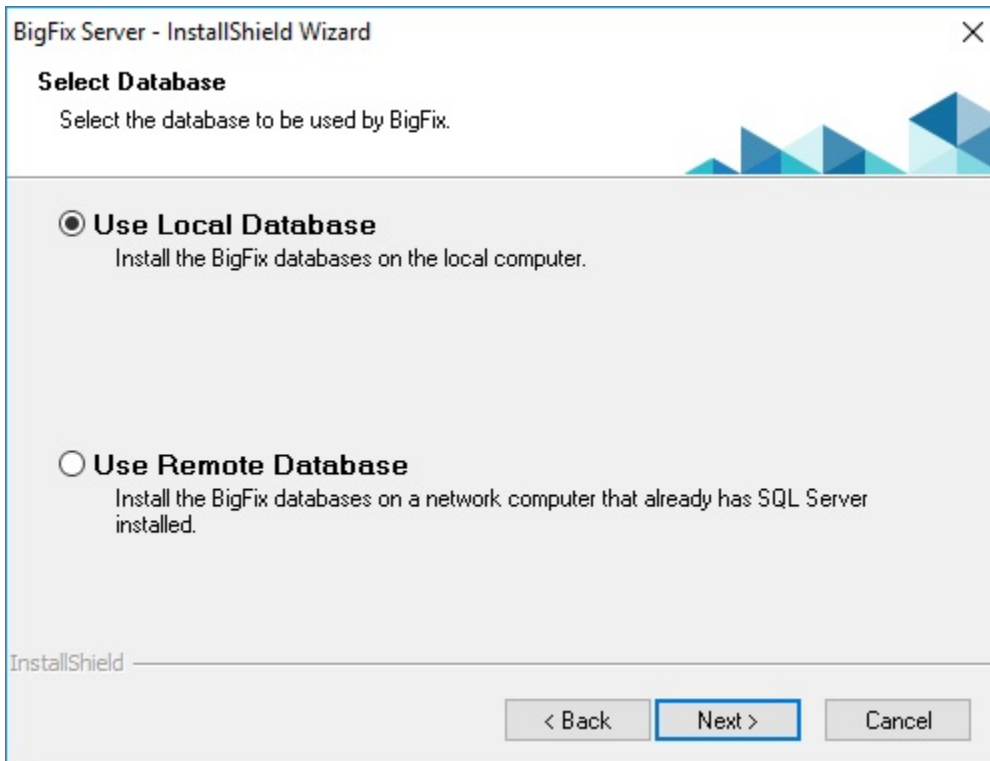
BigFix Server - InstallShield Wizard

×

Select Database

Select the database to be used by BigFix.

Use Local Database

Install the BigFix databases on the local computer.

Use Remote Database

Install the BigFix databases on a network computer that already has SQL Server installed.

InstallShield

< Back

Next >

Cancel